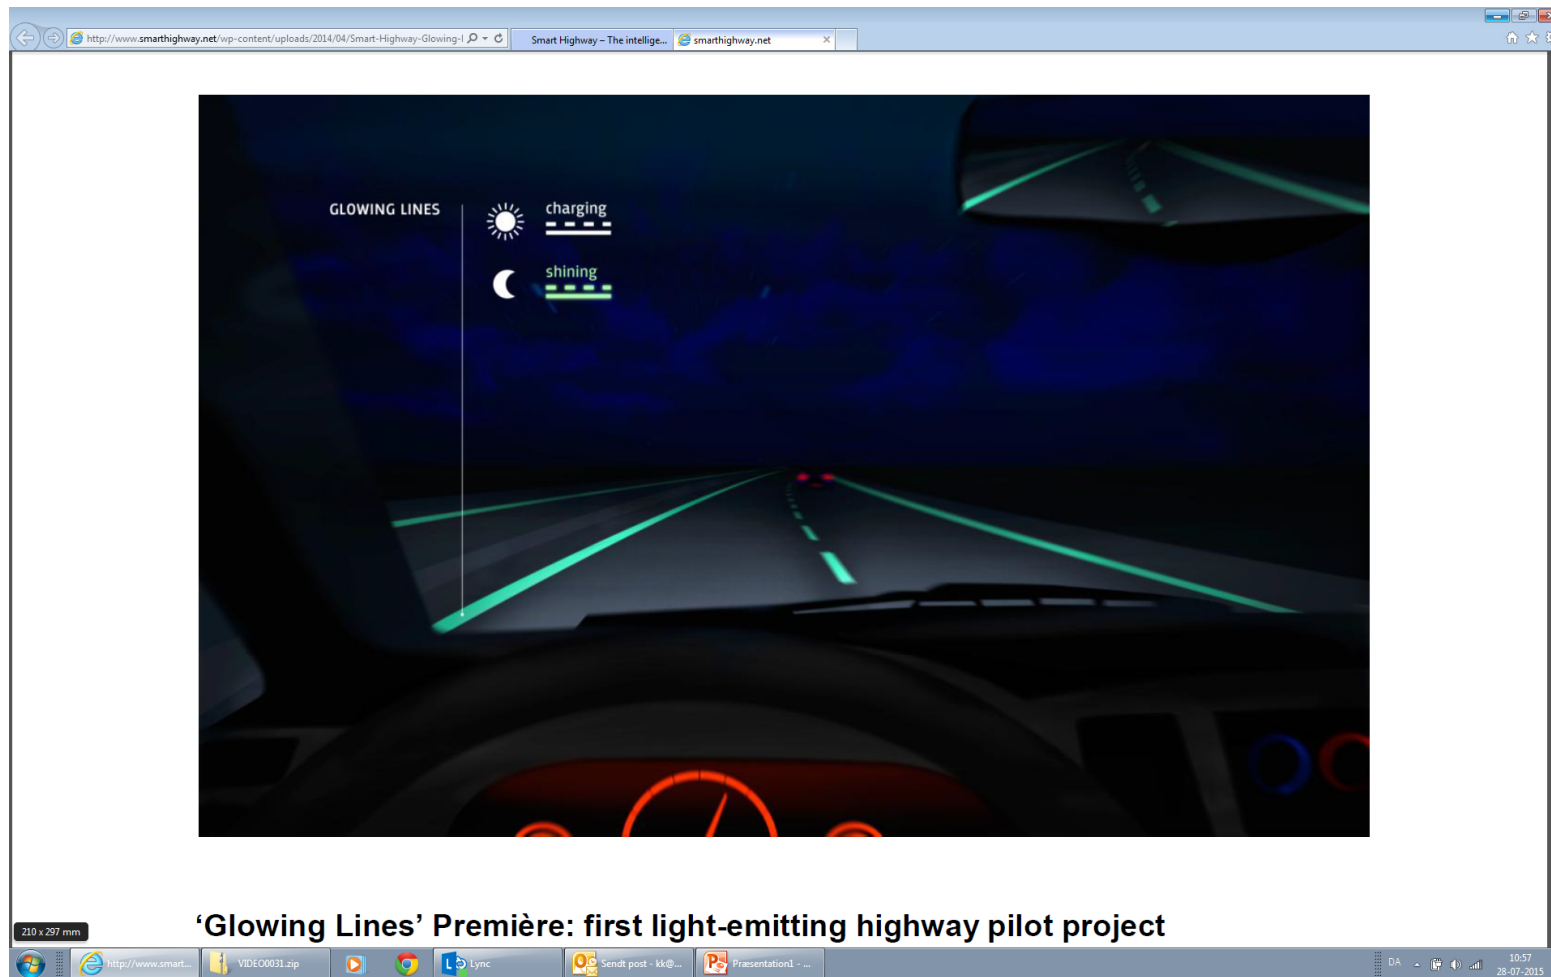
http://www.smarthighway.net/wp-content/uploads/2014/04/Smart-Highway-Glowing-l

Smart Highway – The intellige...

smarthighway.net

GLOWING LINES

charging

shining

210 x 297 mm

‘Glowing Lines’ Première: first light-emitting highway pilot project

http://www.smart...

VIDEO0031.zip

Lync

Sendt post - kk@...

Præsentation1 - ...

DA

10:57
28-07-2015